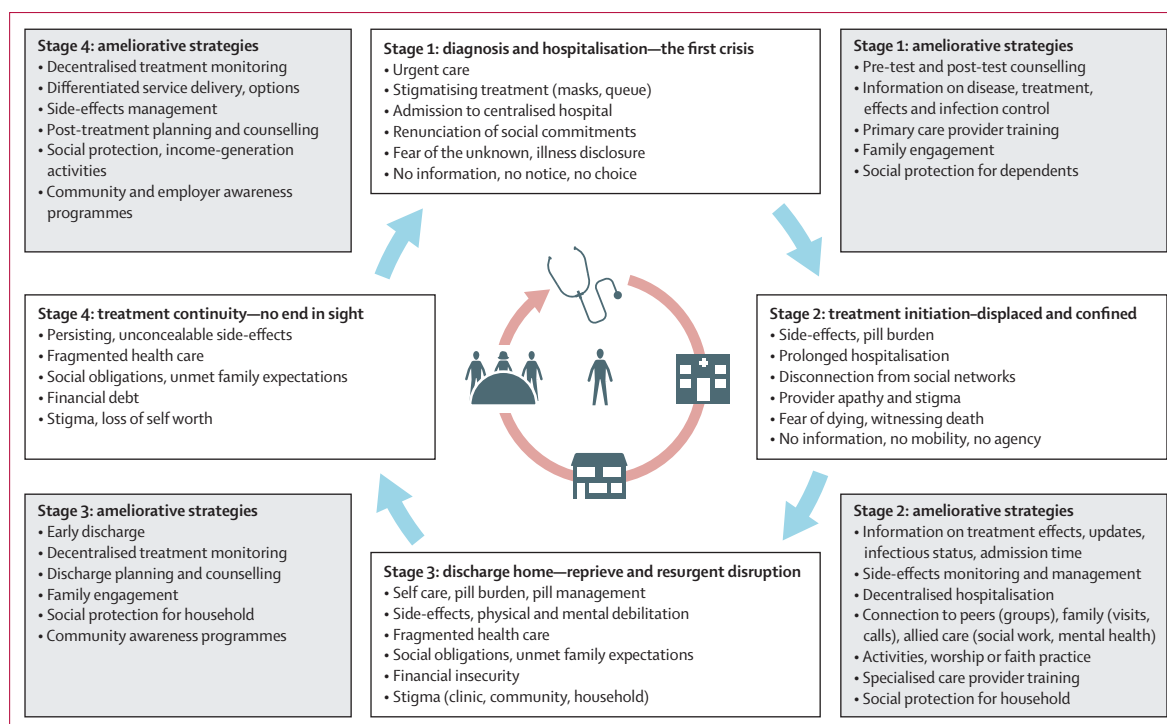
Stage 4: ameliorative strategies
• Decentralised treatment monitoring
• Differentiated service delivery, options
• Side-effects management
• Post-treatment planning and counselling
• Social protection, income-generation activities
• Community and employer awareness programmes

Stage 1: diagnosis and hospitalisation—the first crisis
• Urgent care
• Stigmatising treatment (masks, queue)
• Admission to centralised hospital
• Renunciation of social commitments
• Fear of the unknown, illness disclosure
• No information, no notice, no choice

Stage 1: ameliorative strategies
• Pre-test and post-test counselling
• Information on disease, treatment, effects and infection control
• Primary care provider training
• Family engagement
• Social protection for dependents

Stage 4: treatment continuity—no end in sight
• Persisting, unconcealable side-effects
• Fragmented health care
• Social obligations, unmet family expectations
• Financial debt
• Stigma, loss of self worth

Stage 2: treatment initiation–displaced and confined
• Side-effects, pill burden
• Prolonged hospitalisation
• Disconnection from social networks
• Provider apathy and stigma
• Fear of dying, witnessing death
• No information, no mobility, no agency

Stage 3: ameliorative strategies
• Early discharge
• Decentralised treatment monitoring
• Discharge planning and counselling
• Family engagement
• Social protection for household
• Community awareness programmes

Stage 3: discharge home—reprieve and resurgent disruption
• Self care, pill burden, pill management
• Side-effects, physical and mental debilitation
• Fragmented health care
• Social obligations, unmet family expectations
• Financial insecurity
• Stigma (clinic, community, household)

Stage 2: ameliorative strategies
• Information on treatment effects, updates, infectious status, admission time
• Side-effects monitoring and management
• Decentralised hospitalisation
• Connection to peers (groups), family (visits, calls), allied care (social work, mental health)
• Activities, worship or faith practice
• Specialised care provider training
• Social protection for household